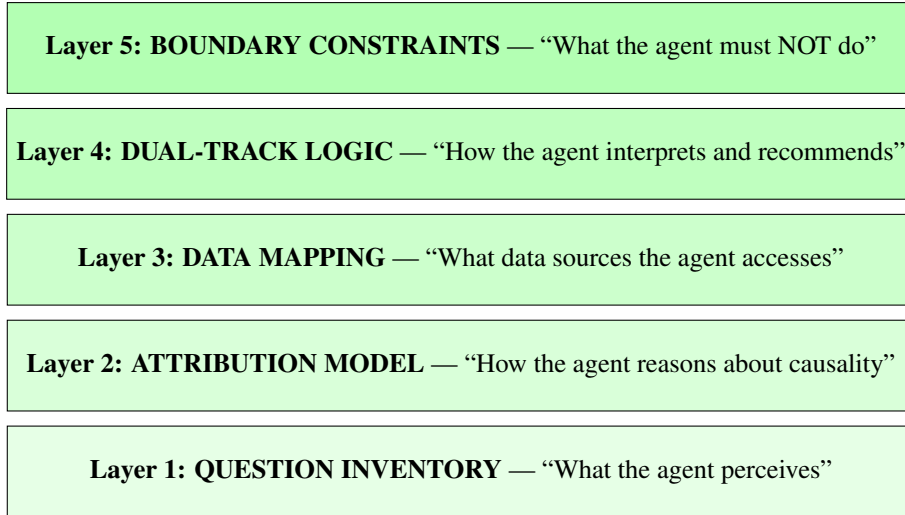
Layer 5: BOUNDARY CONSTRAINTS — “What the agent must NOT do”

Layer 4: DUAL-TRACK LOGIC — “How the agent interprets and recommends”

Layer 3: DATA MAPPING — “What data sources the agent accesses”

Layer 2: ATTRIBUTION MODEL — “How the agent reasons about causality”

Layer 1: QUESTION INVENTORY — “What the agent perceives”